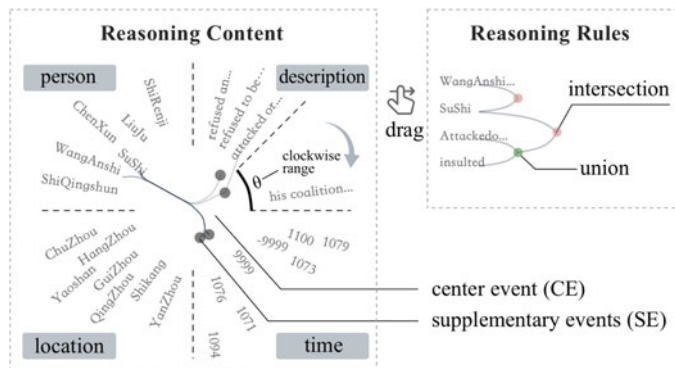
Reasoning Content

person

description

ShiRenji
LiuJu
ChenXun
SuShi
WangAnshi
ShiQingshun

refused an...
refused to be...
attacked or...

clockwise range
$\theta$

his coalition...

ChuZhou
HangZhou
Yaoshan
GuiZhou
QingZhou
Shikang
YanZhou

-9999
1100
1079
1073
9999
1076
1071
1094

location

time

drag

Reasoning Rules

WangAnshi...
SuShi
Attackedo...
insulted

intersection

union

center event (CE)

supplementary events (SE)